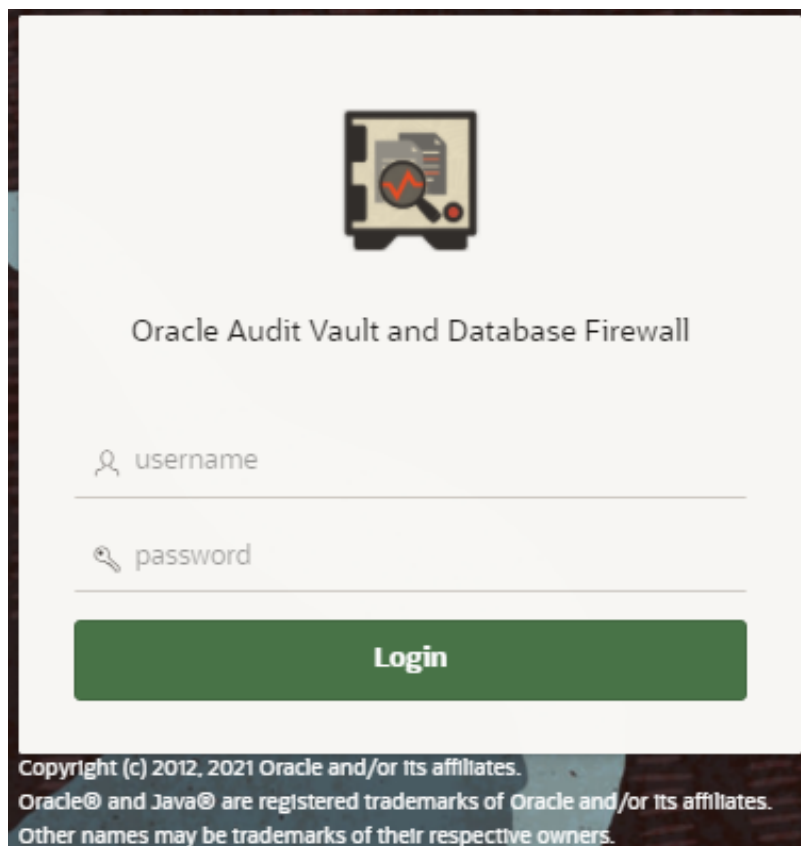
Oracle Audit Vault and Database Firewall

username

password

Login

Copyright (c) 2012, 2021 Oracle and/or its affiliates.
Oracle® and Java® are registered trademarks of Oracle and/or its affiliates.
Other names may be trademarks of their respective owners.